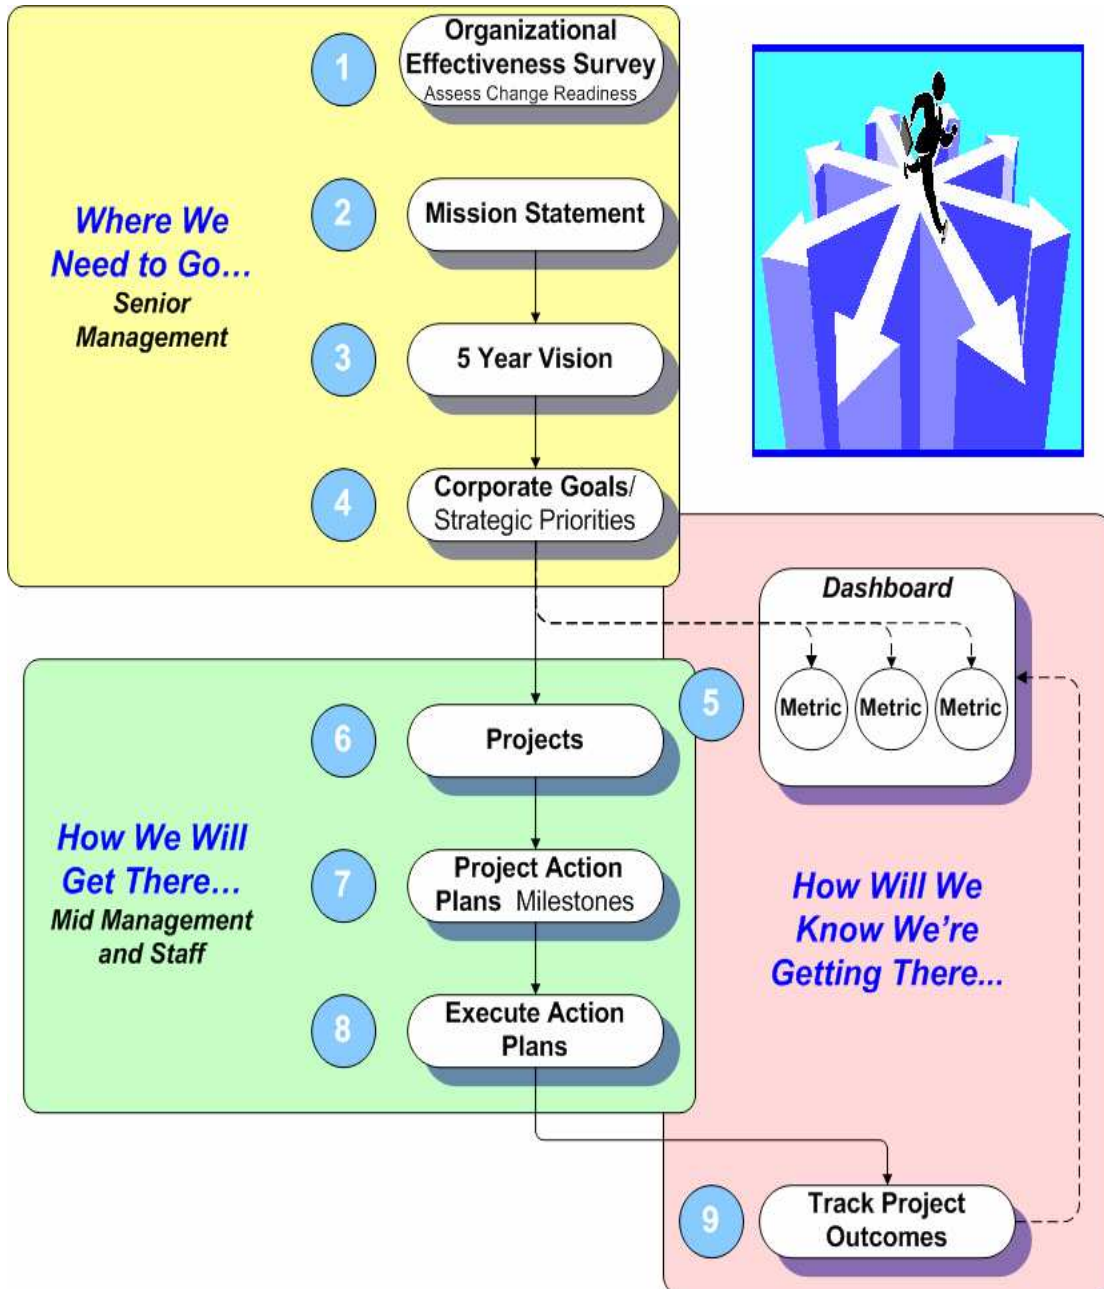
Where We Need to Go…
Senior Management

1
Organizational Effectiveness Survey
Assess Change Readiness

2
Mission Statement

3
5 Year Vision

4
Corporate Goals/ Strategic Priorities

Dashboard
Metric
Metric
Metric

5

How We Will Get There…
Mid Management and Staff

6
Projects

7
Project Action Plans Milestones

8
Execute Action Plans

How Will We Know We're Getting There...

9
Track Project Outcomes